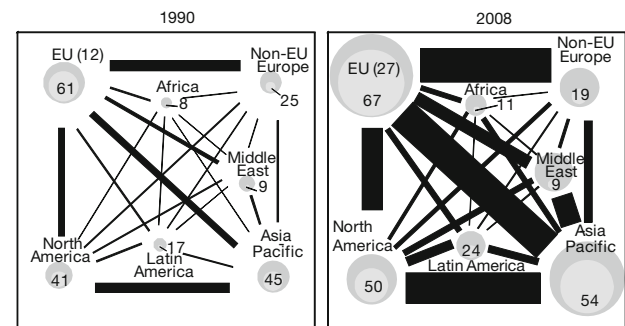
1990

EU (12)
61
Non-EU Europe
25
Africa
8
Middle East
9
North America
41
17
Latin America
Asia Pacific
45

2008

EU (27)
67
Non-EU Europe
19
Africa
11
Middle East
9
9
North America
50
24
Latin America
Asia Pacific
54